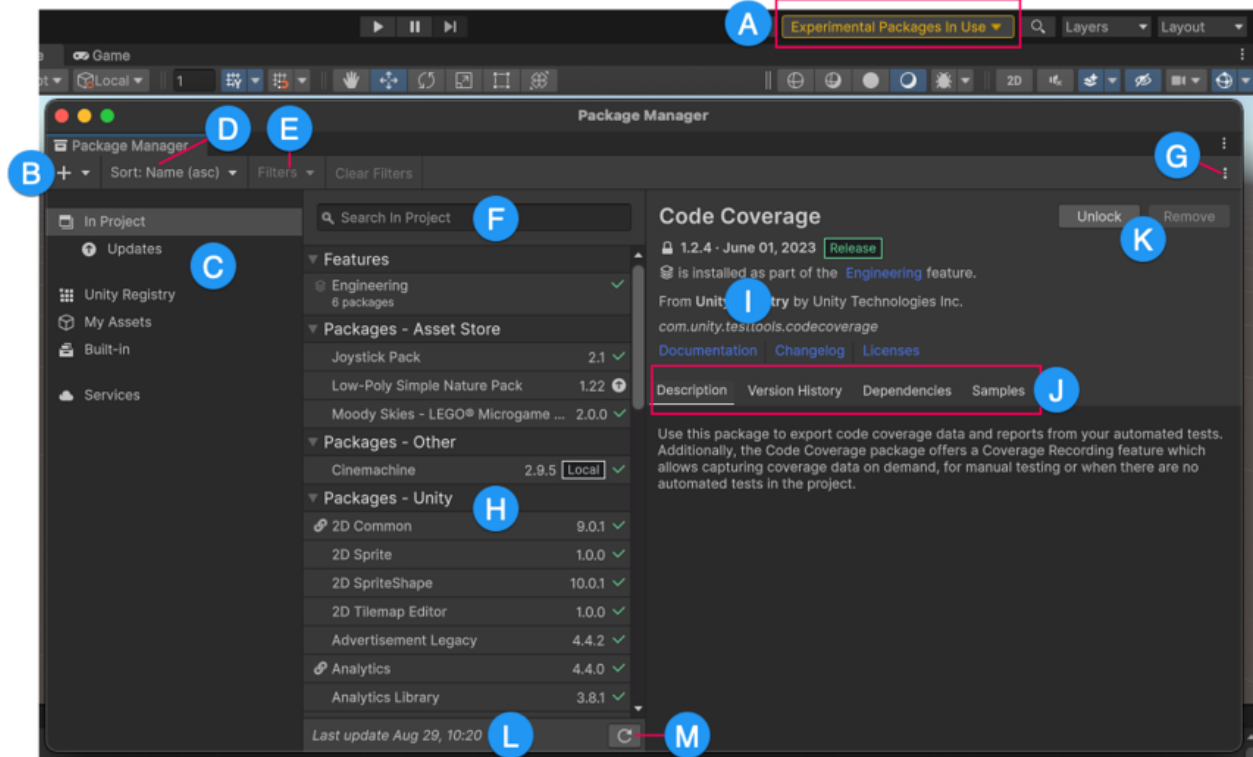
A
Experimental Packages In Use ▾
Layers
Layout
Game
Local
1
2D
Package Manager
Package Manager
B
D
E
G
+ ▾
Sort: Name (asc) ▾
Filters ▾
Clear Filters
In Project
Updates
C
Unity Registry
My Assets
Built-in
Services
Search In Project
F
Features
Engineering
6 packages
Packages - Asset Store
Joystick Pack 2.1
Low-Poly Simple Nature Pack 1.22
Moody Skies - LEGO® Microgame ... 2.0.0
Packages - Other
Cinemachine 2.9.5 Local
Packages - Unity
H
2D Common 9.0.1
2D Sprite 1.0.0
2D SpriteShape 10.0.1
2D Tilemap Editor 1.0.0
Advertisement Legacy 4.4.2
Analytics 4.4.0
Analytics Library 3.8.1
Last update Aug 29, 10:20
L
M
Code Coverage
Unlock
Remove
K
1.2.4 · June 01, 2023 Release
is installed as part of the Engineering feature.
From Unity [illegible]try by Unity Technologies Inc.
I
com.unity.testtools.codecoverage
Documentation Changelog Licenses
Description Version History Dependencies Samples
J
Use this package to export code coverage data and reports from your automated tests. Additionally, the Code Coverage package offers a Coverage Recording feature which allows capturing coverage data on demand, for manual testing or when there are no automated tests in the project.